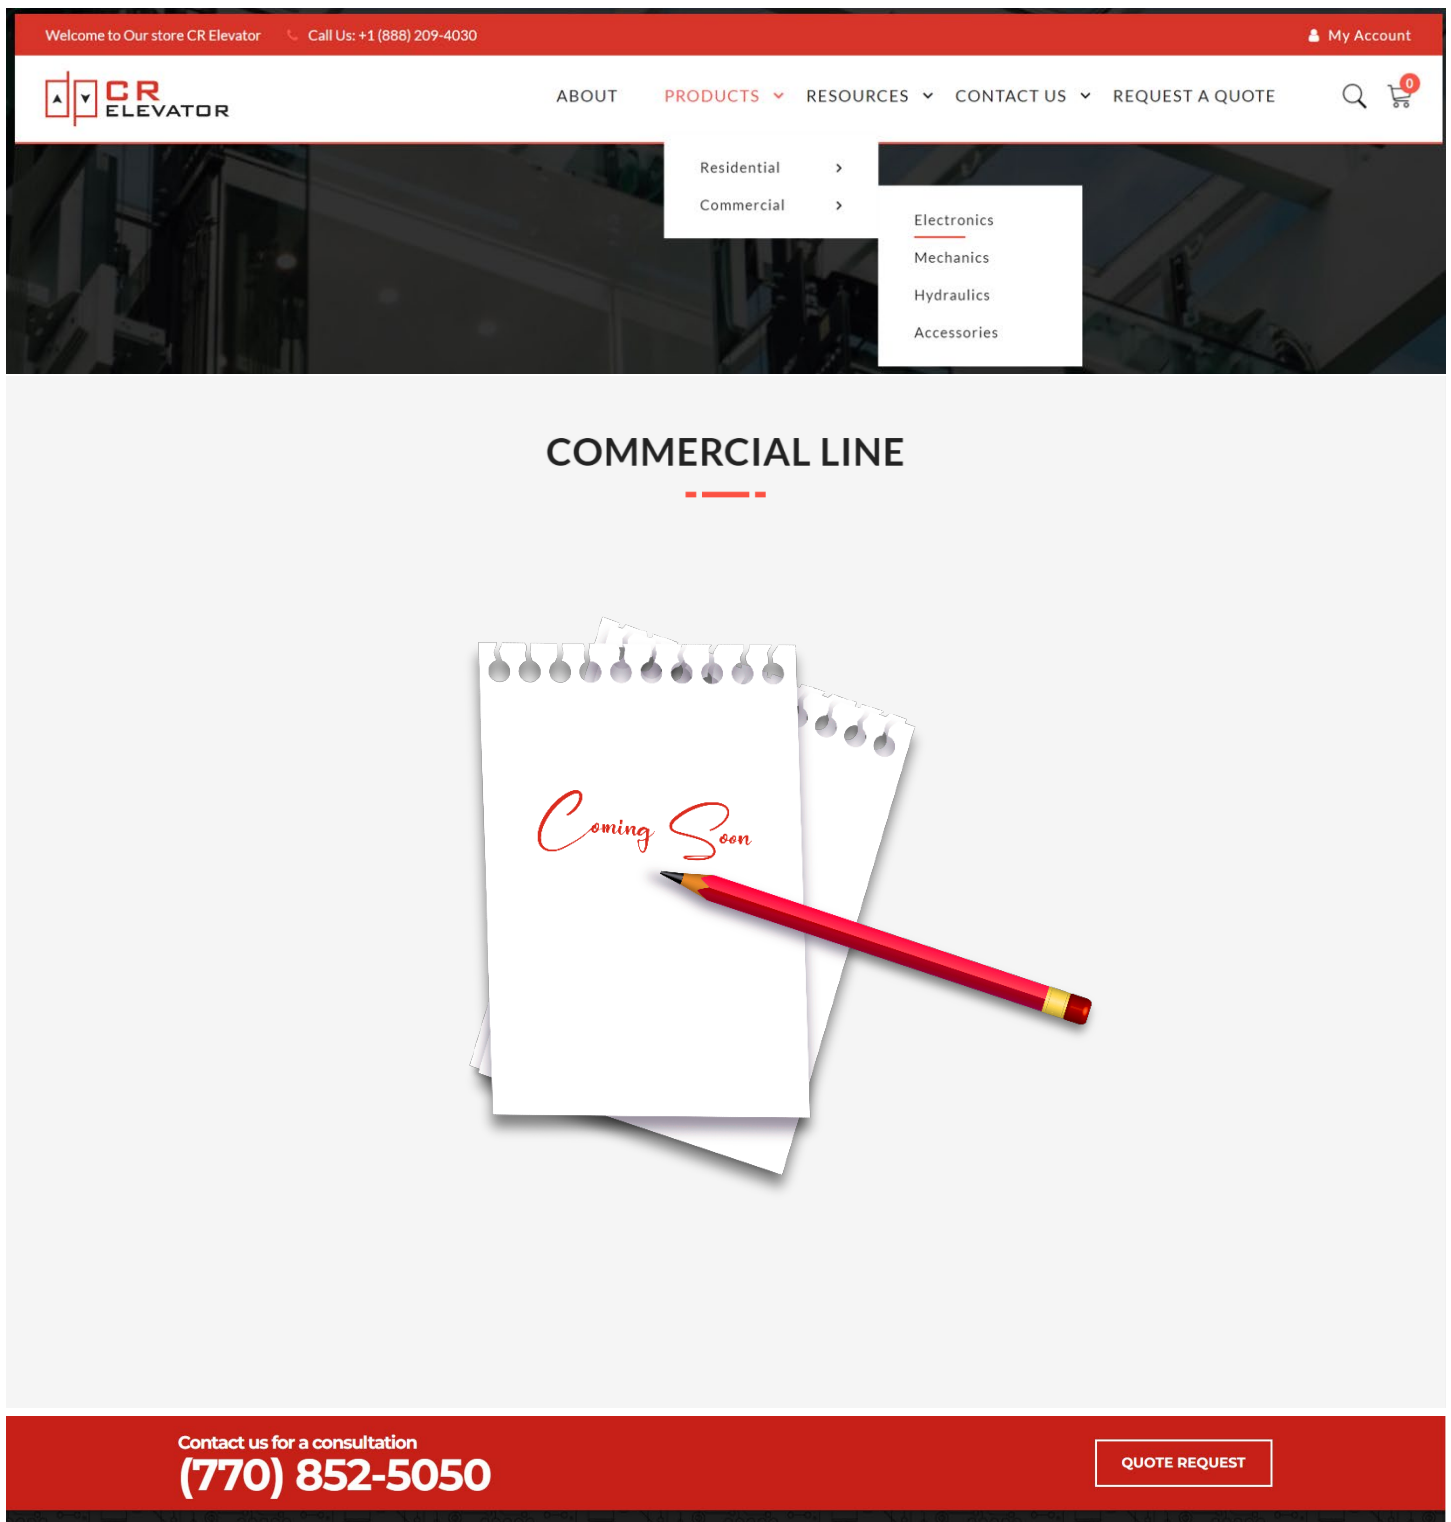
Welcome to Our store CR Elevator Call Us: +1 (888) 209-4030 My Account

CR ELEVATOR

ABOUT PRODUCTS RESOURCES CONTACT US REQUEST A QUOTE

0

Residential
Commercial

Electronics
Mechanics
Hydraulics
Accessories

COMMERCIAL LINE

Coming Soon

Contact us for a consultation
(770) 852-5050

QUOTE REQUEST